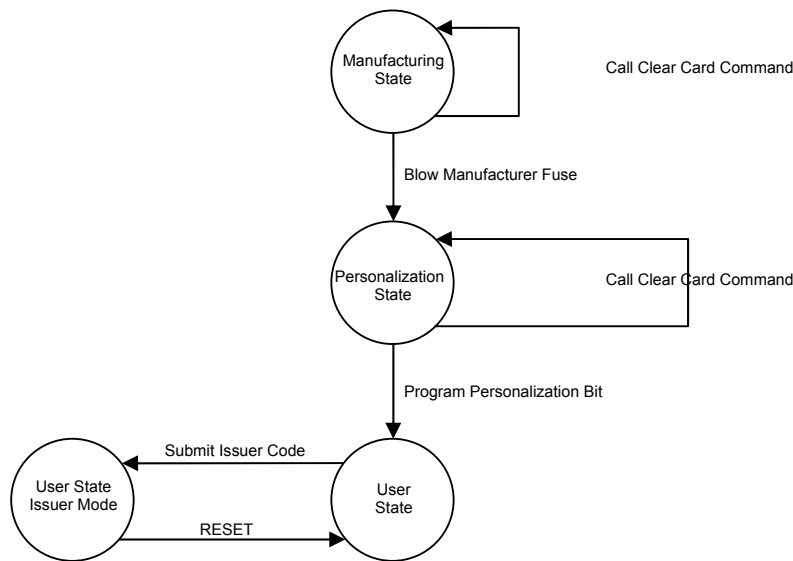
Manufacturing State

Call Clear Card Command

Blow Manufacturer Fuse

Personalization State

Call Clear Card Command

Program Personalization Bit

Submit Issuer Code

User State Issuer Mode

User State

RESET